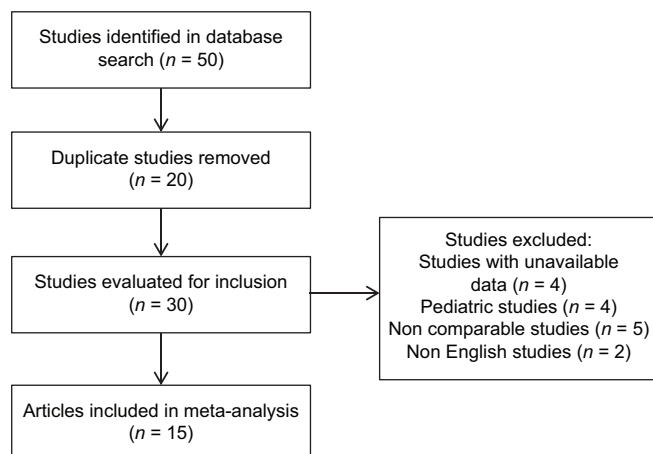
Studies identified in database search ($n$ = 50)

Duplicate studies removed ($n$ = 20)

Studies evaluated for inclusion ($n$ = 30)

Studies excluded:
Studies with unavailable data ($n$ = 4)
Pediatric studies ($n$ = 4)
Non comparable studies ($n$ = 5)
Non English studies ($n$ = 2)

Articles included in meta-analysis ($n$ = 15)